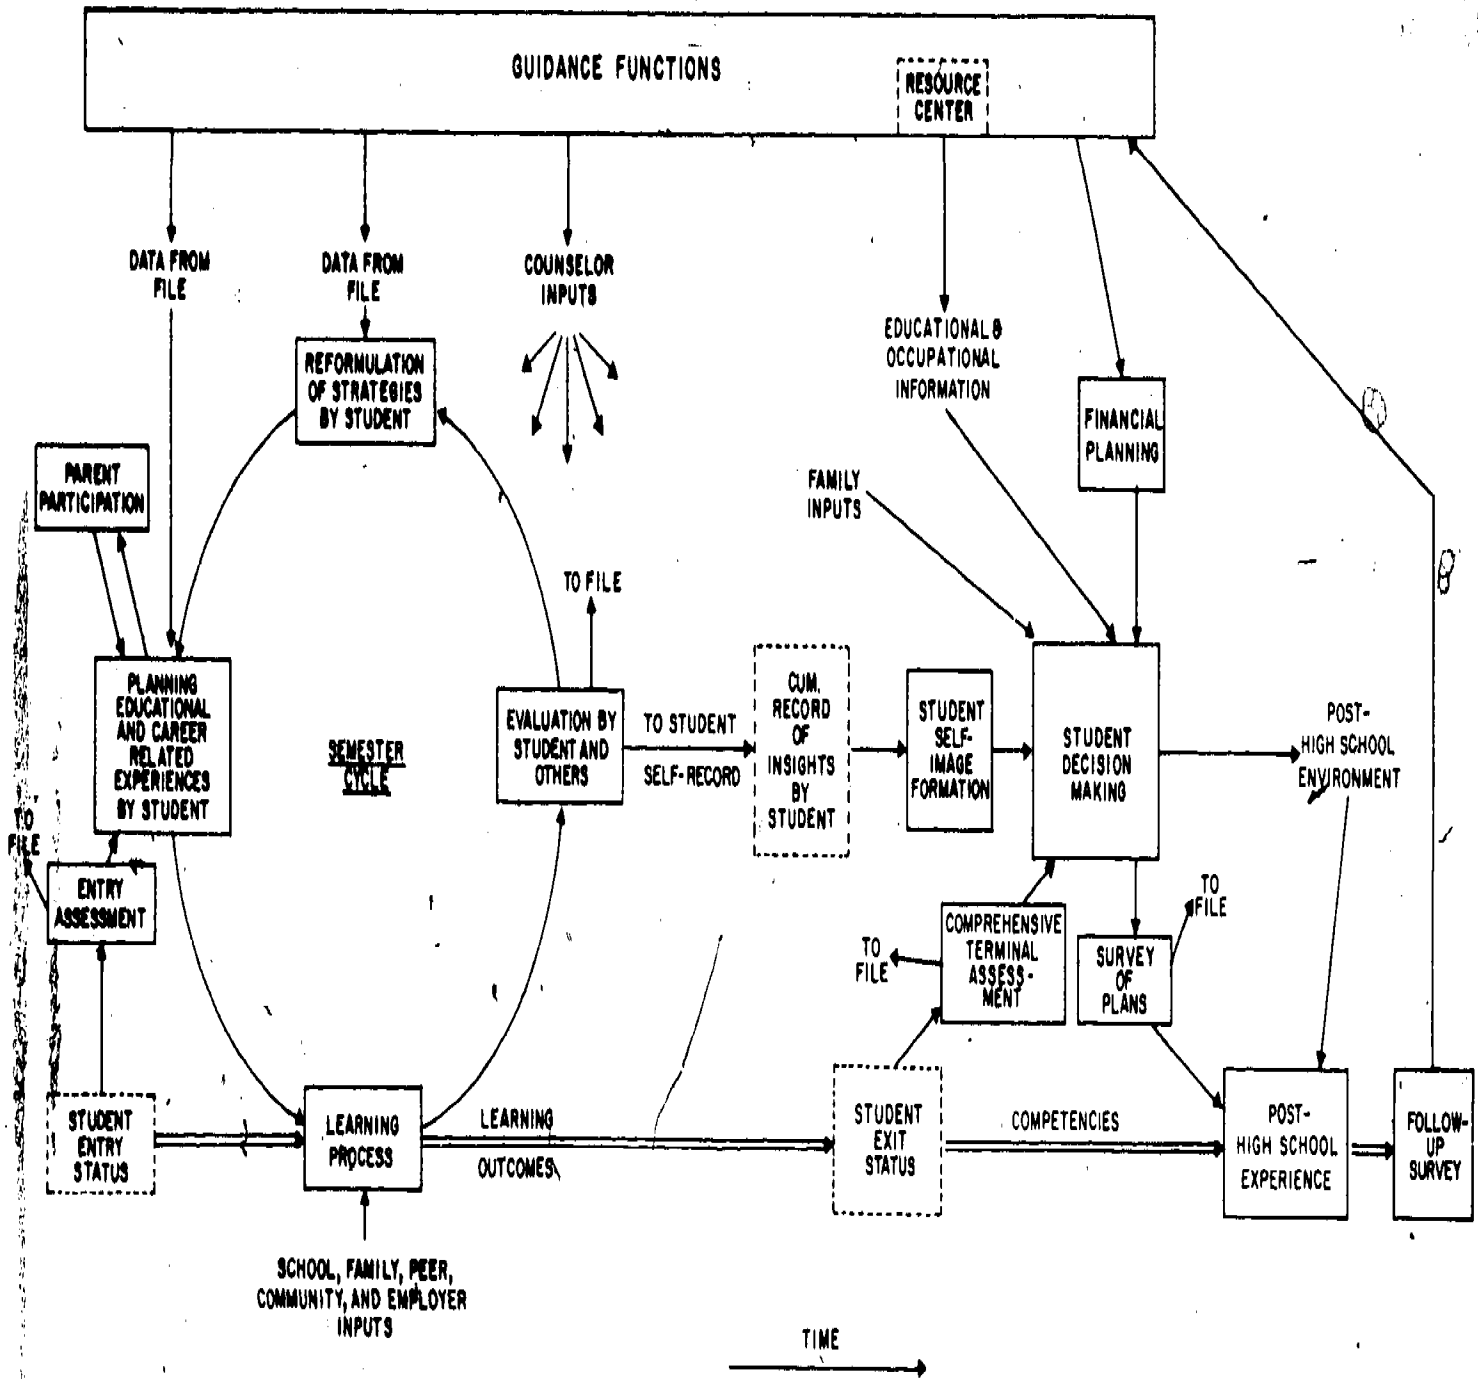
GUIDANCE FUNCTIONS

RESOURCE CENTER

DATA FROM FILE

DATA FROM FILE

COUNSELOR INPUTS

EDUCATIONAL & OCCUPATIONAL INFORMATION

REFORMULATION OF STRATEGIES BY STUDENT

FINANCIAL PLANNING

PARENT PARTICIPATION

FAMILY INPUTS

TO FILE

PLANNING EDUCATIONAL AND CAREER RELATED EXPERIENCES BY STUDENT

SEMESTER CYCLE

EVALUATION BY STUDENT AND OTHERS

TO STUDENT

SELF-RECORD

CUM. RECORD OF INSIGHTS BY STUDENT

STUDENT SELF-IMAGE FORMATION

STUDENT DECISION MAKING

POST-HIGH SCHOOL ENVIRONMENT

TO FILE

ENTRY ASSESSMENT

TO FILE

TO FILE

COMPREHENSIVE TERMINAL ASSESS-MENT

SURVEY OF PLANS

STUDENT ENTRY STATUS

LEARNING PROCESS

LEARNING

OUTCOMES

STUDENT EXIT STATUS

COMPETENCIES

POST-HIGH SCHOOL EXPERIENCE

FOLLOW-UP SURVEY

SCHOOL, FAMILY, PEER, COMMUNITY, AND EMPLOYER INPUTS

TIME